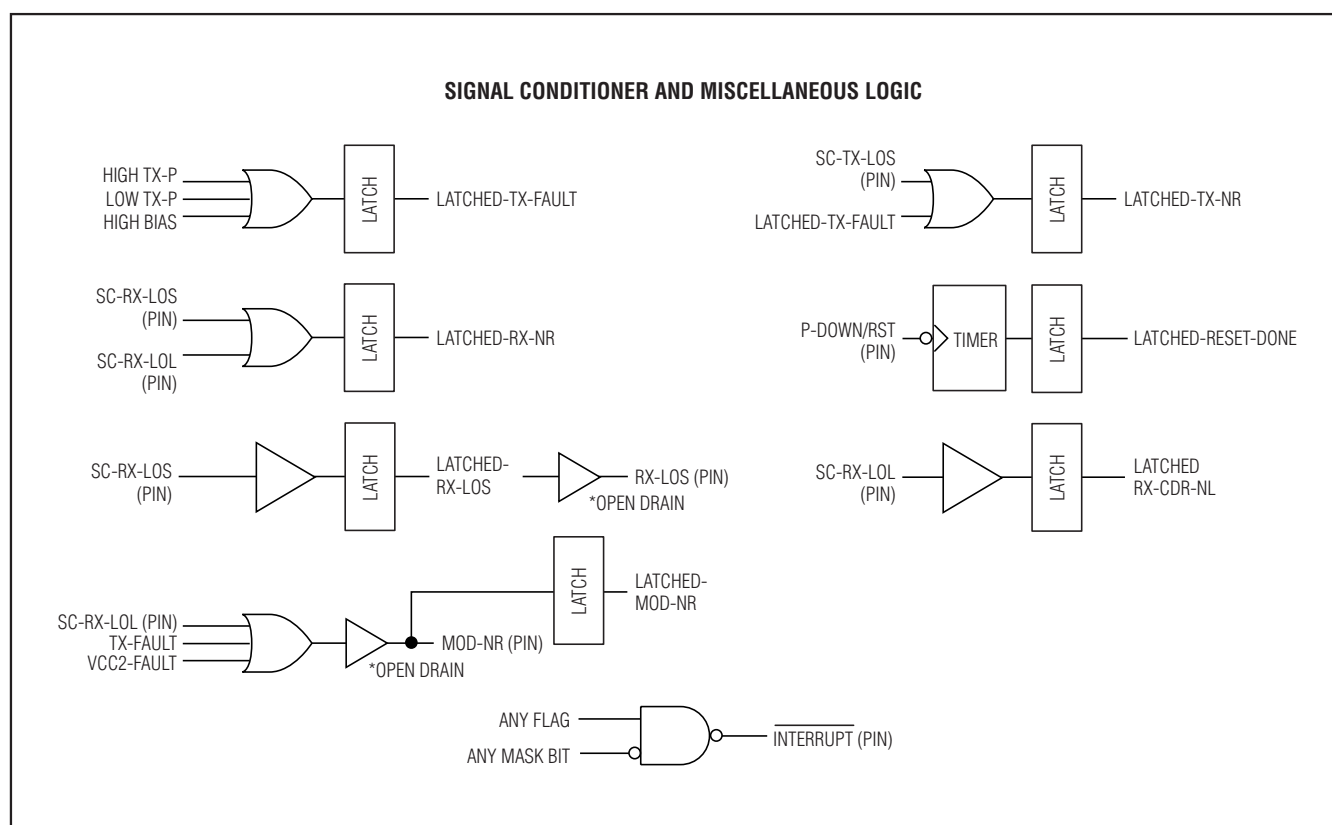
SIGNAL CONDITIONER AND MISCELLANEOUS LOGIC

HIGH TX-P
LOW TX-P
HIGH BIAS
LATCH
LATCHED-TX-FAULT

SC-TX-LOS (PIN)
LATCHED-TX-FAULT
LATCH
LATCHED-TX-NR

SC-RX-LOS (PIN)
SC-RX-LOL (PIN)
LATCH
LATCHED-RX-NR

P-DOWN/RST (PIN)
TIMER
LATCH
LATCHED-RESET-DONE

SC-RX-LOS (PIN)
LATCH
LATCHED-RX-LOS
RX-LOS (PIN)
*OPEN DRAIN

SC-RX-LOL (PIN)
LATCH
LATCHED RX-CDR-NL

SC-RX-LOL (PIN)
TX-FAULT
VCC2-FAULT
*OPEN DRAIN
MOD-NR (PIN)
LATCH
LATCHED-MOD-NR

ANY FLAG
ANY MASK BIT
$\overline{\text{INTERRUPT}}$ (PIN)